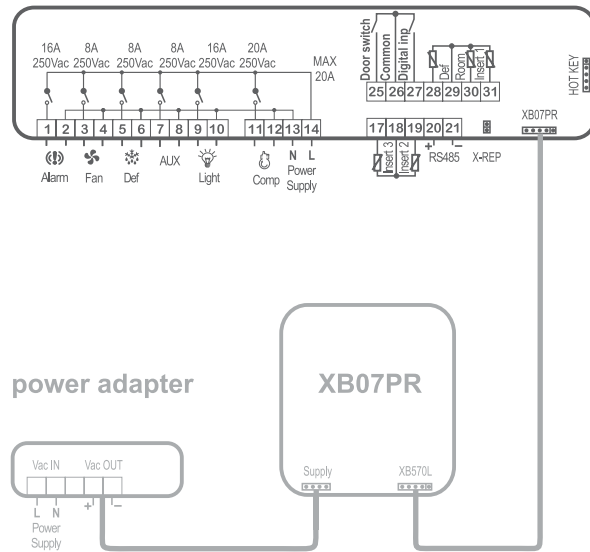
16A 250Vac
8A 250Vac
8A 250Vac
8A 250Vac
16A 250Vac
20A 250Vac
MAX 20A

1 2 3 4 5 6 7 8 9 10 11 12 13 14

Alarm
Fan
Def
AUX
Light
Comp
N L
Power Supply

Door switch
Common
Digital inp
Def
Room
Insert 1
25 26 27 28 29 30 31

17 18 19 20 21
Insert 3
Insert 2
+ −
RS485
X-REP

XB07PR

HOT KEY

power adapter

Vac IN
Vac OUT
+ −
L N
Power Supply

XB07PR

Supply
XB570L